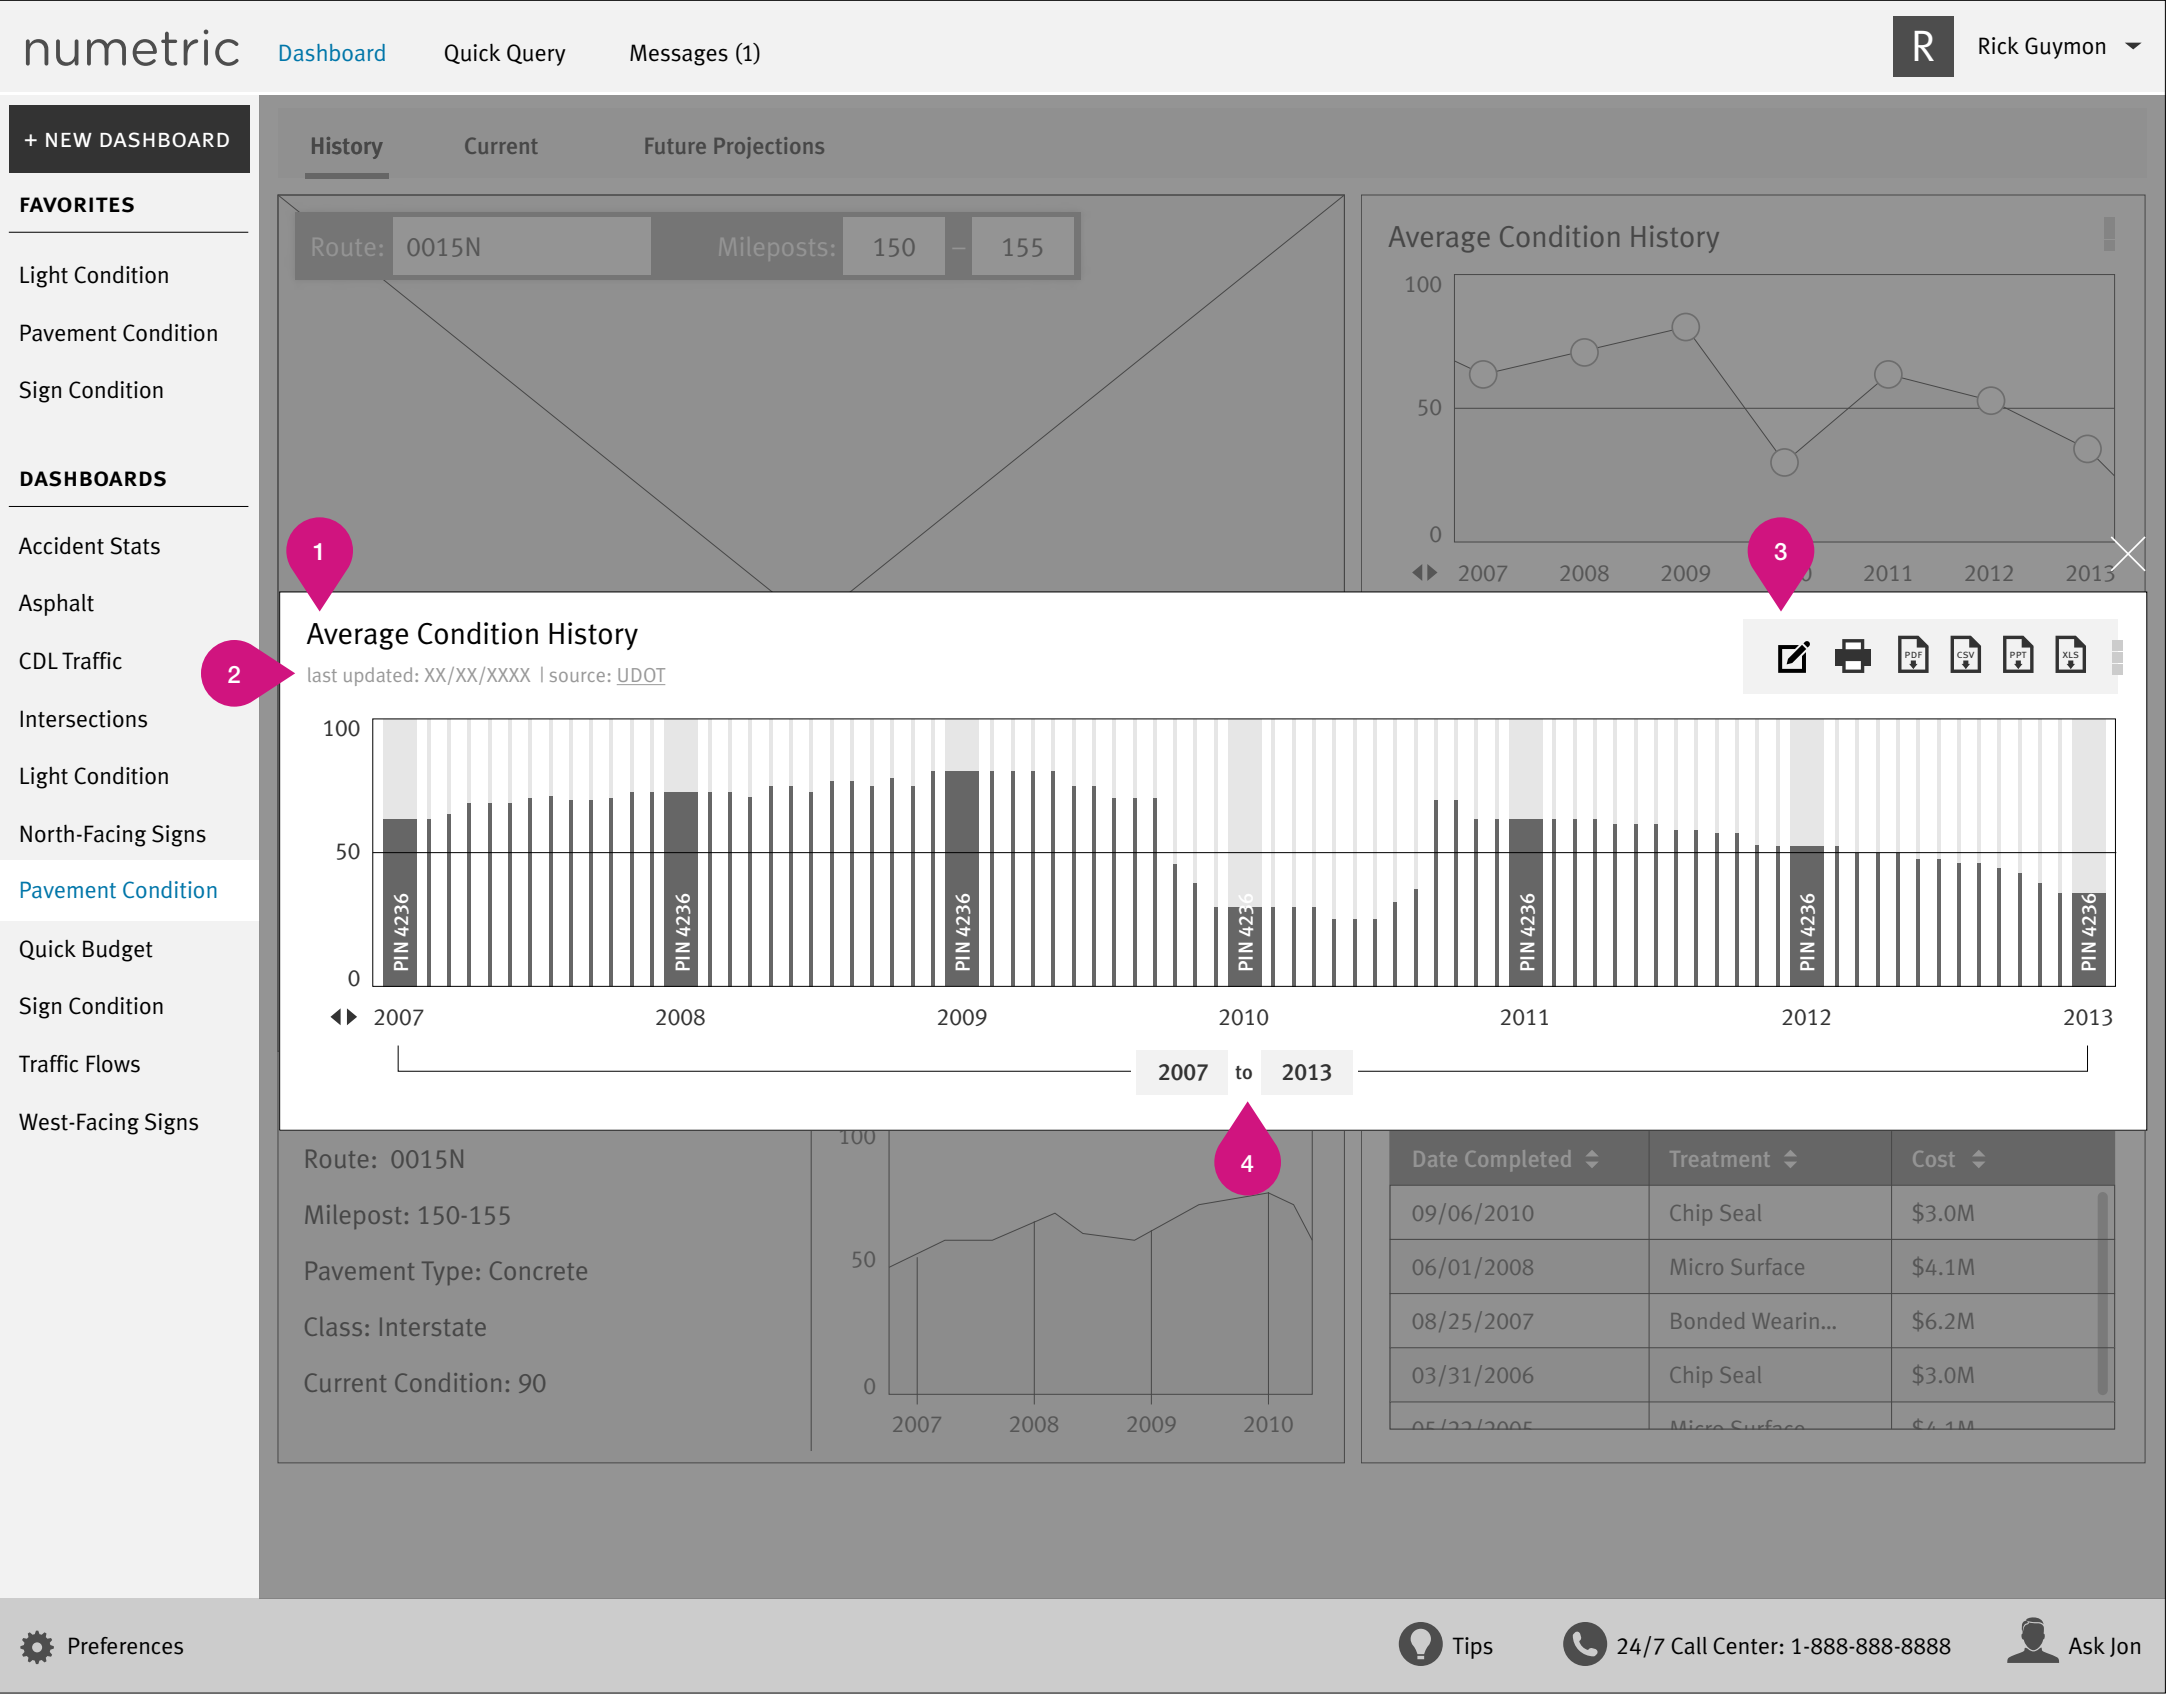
numetric Dashboard Quick Query Messages (1)

R Rick Guymon

+ NEW DASHBOARD

FAVORITES

Light Condition

Pavement Condition

Sign Condition

DASHBOARDS

Accident Stats

Asphalt

CDL Traffic

Intersections

Light Condition

North-Facing Signs

Pavement Condition

Quick Budget

Sign Condition

Traffic Flows

West-Facing Signs

History Current Future Projections

Route: 0015N Mileposts: 150 – 155

Average Condition History

100 50 0

2007 2008 2009 2010 2011 2012 2013

1

3

Average Condition History

2

last updated: XX/XX/XXXX | source: UDOT

PDF CSV PPT XLS

100 50 0

PIN 4236 PIN 4236 PIN 4236 PIN 4236 PIN 4236 PIN 4236 PIN 4236

2007 2008 2009 2010 2011 2012 2013

2007 to 2013

4

Route: 0015N

Milepost: 150-155

Pavement Type: Concrete

Class: Interstate

Current Condition: 90

100 50 0

2007 2008 2009 2010

| Date Completed | Treatment | Cost |
|---|---|---|
| 09/06/2010 | Chip Seal | $3.0M |
| 06/01/2008 | Micro Surface | $4.1M |
| 08/25/2007 | Bonded Wearin... | $6.2M |
| 03/31/2006 | Chip Seal | $3.0M |
| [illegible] | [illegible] | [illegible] |

Preferences Tips 24/7 Call Center: 1-888-888-8888 Ask Jon